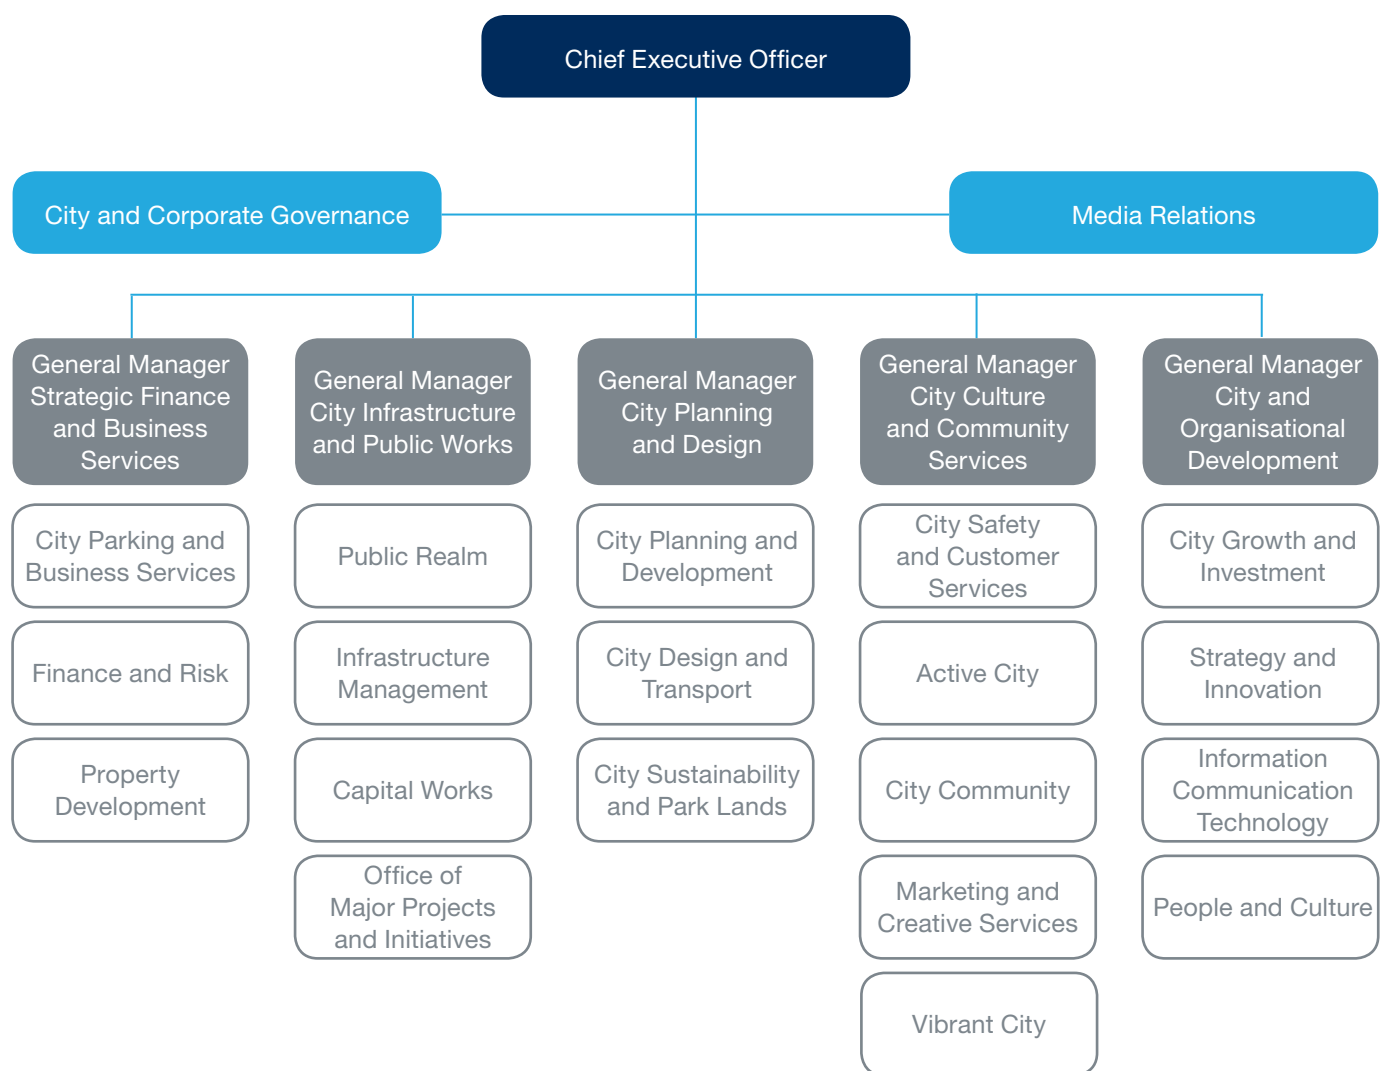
Chief Executive Officer

City and Corporate Governance

Media Relations

General Manager Strategic Finance and Business Services

City Parking and Business Services

Finance and Risk

Property Development

General Manager City Infrastructure and Public Works

Public Realm

Infrastructure Management

Capital Works

Office of Major Projects and Initiatives

General Manager City Planning and Design

City Planning and Development

City Design and Transport

City Sustainability and Park Lands

General Manager City Culture and Community Services

City Safety and Customer Services

Active City

City Community

Marketing and Creative Services

Vibrant City

General Manager City and Organisational Development

City Growth and Investment

Strategy and Innovation

Information Communication Technology

People and Culture